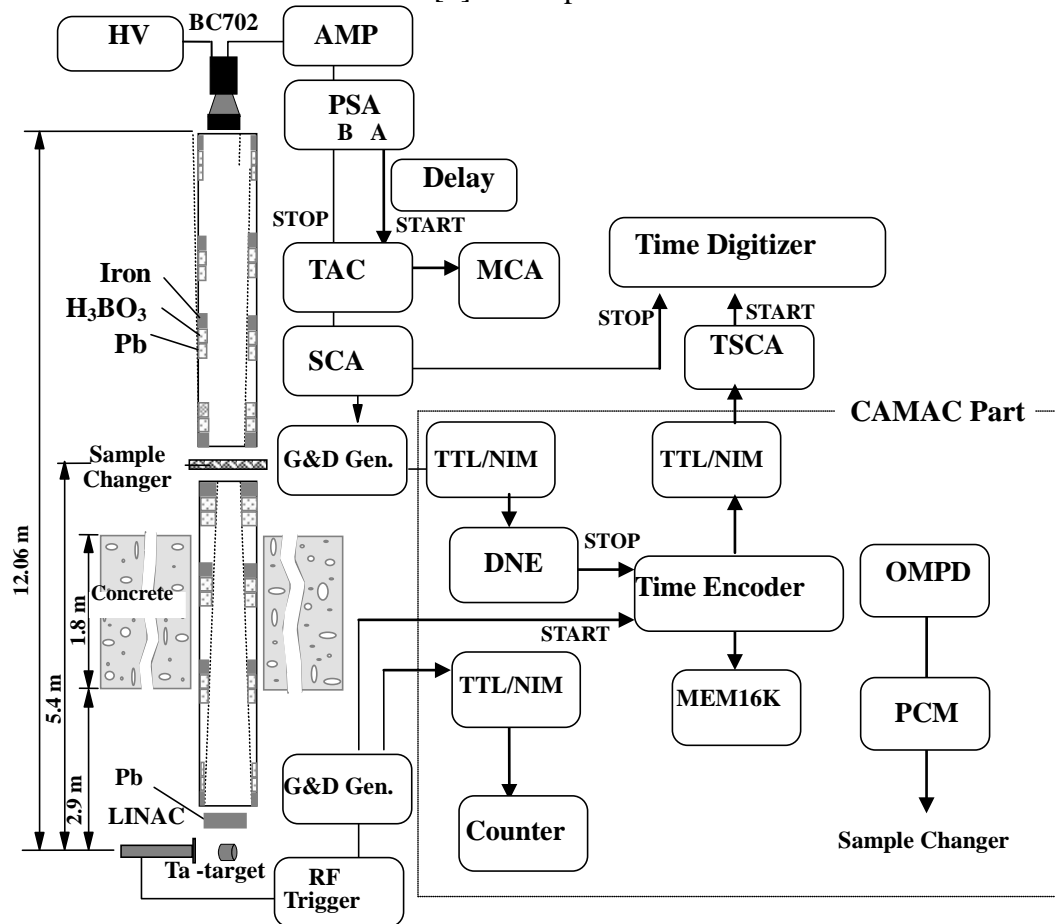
HV
BC702
AMP
PSA
B A
Delay
STOP
START
Time Digitizer
TAC
MCA
Iron
$H_3BO_3$
Pb
STOP
START
TSCA
SCA
CAMAC Part
Sample Changer
G&D Gen.
TTL/NIM
TTL/NIM
12.06 m
DNE
STOP
Time Encoder
OMPD
Concrete
1.8 m
START
5.4 m
TTL/NIM
MEM16K
PCM
2.9 m
Pb
G&D Gen.
LINAC
Counter
Sample Changer
Ta -target
RF Trigger